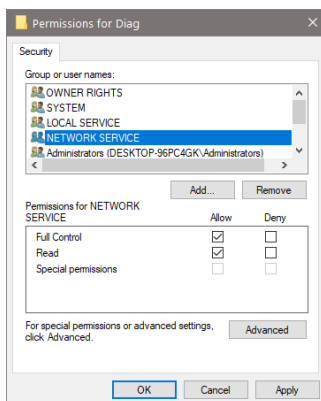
Permissions for Diag

Security

Group or user names:

OWNER RIGHTS
SYSTEM
LOCAL SERVICE
NETWORK SERVICE
Administrators (DESKTOP-96PC4GK\Administrators)

Add...
Remove

Permissions for NETWORK SERVICE

| | Allow | Deny |
|---|---|---|
| Full Control | ☑ | ☐ |
| Read | ☑ | ☐ |
| Special permissions | ☐ | ☐ |

For special permissions or advanced settings, click Advanced.

Advanced

OK
Cancel
Apply